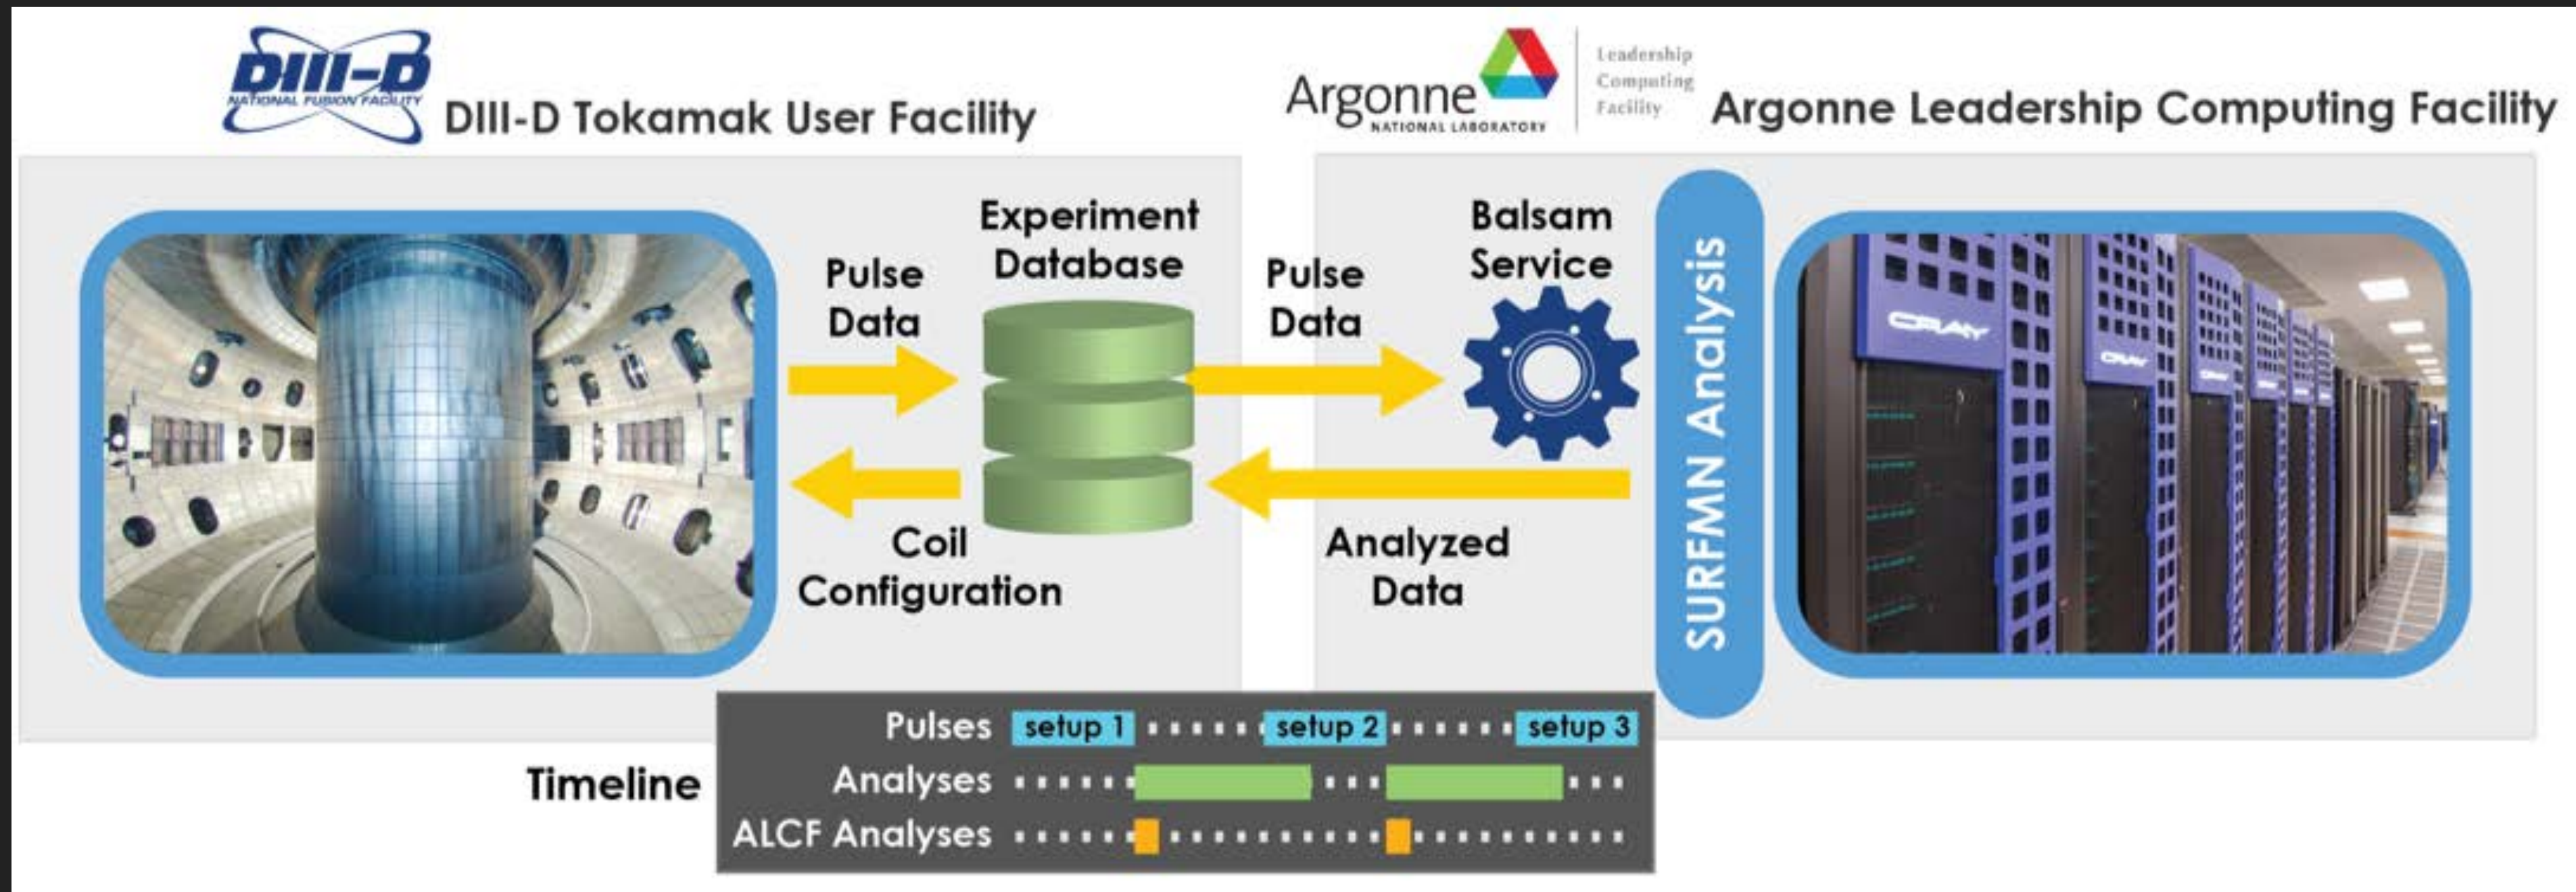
DIII-D NATIONAL FUSION FACILITY

DIII-D Tokamak User Facility

Argonne NATIONAL LABORATORY

Leadership Computing Facility

Argonne Leadership Computing Facility

Pulse Data

Experiment Database

Pulse Data

Balsam Service

SURFMN Analysis

CRAY

Coil Configuration

Analyzed Data

Timeline

Pulses setup 1 setup 2 setup 3

Analyses

ALCF Analyses